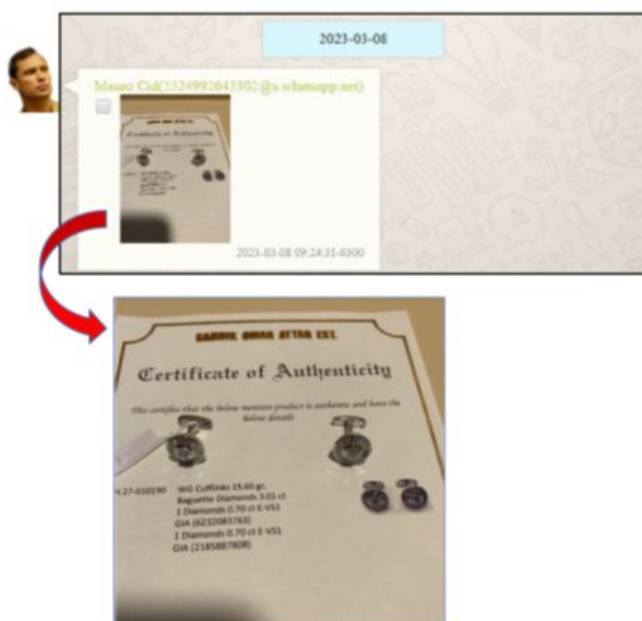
2023-03-08

Mauro Cid(5524992043302@s.whatsapp.net)

2023-03-08 09:24:31-0300

SAMEER OMAR ATTAR EST.

Certificate of Authenticity

This certifies that the below mention product is authentic and have the below details

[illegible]-27-010190 WG Cufflinks 15.60 gr.
Baguette Diamonds 3.01 ct
1 Diamonds 0.70 ct E-VS1
GIA (6232083763)
1 Diamonds 0.70 ct E-VS1
GIA (2185887808)